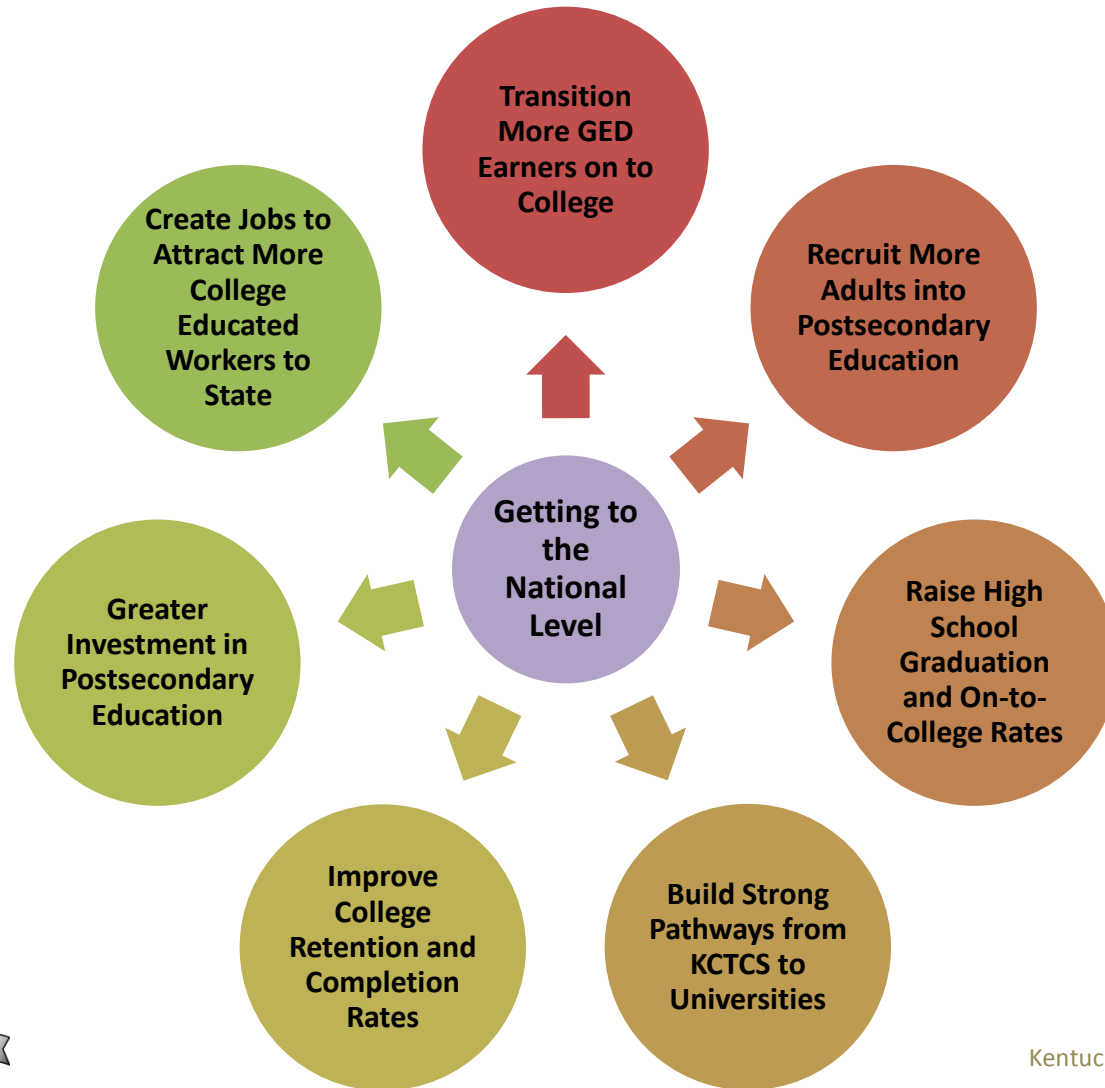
Getting to the National Level

Transition More GED Earners on to College

Recruit More Adults into Postsecondary Education

Raise High School Graduation and On-to-College Rates

Build Strong Pathways from KCTCS to Universities

Improve College Retention and Completion Rates

Greater Investment in Postsecondary Education

Create Jobs to Attract More College Educated Workers to State

Kentuc